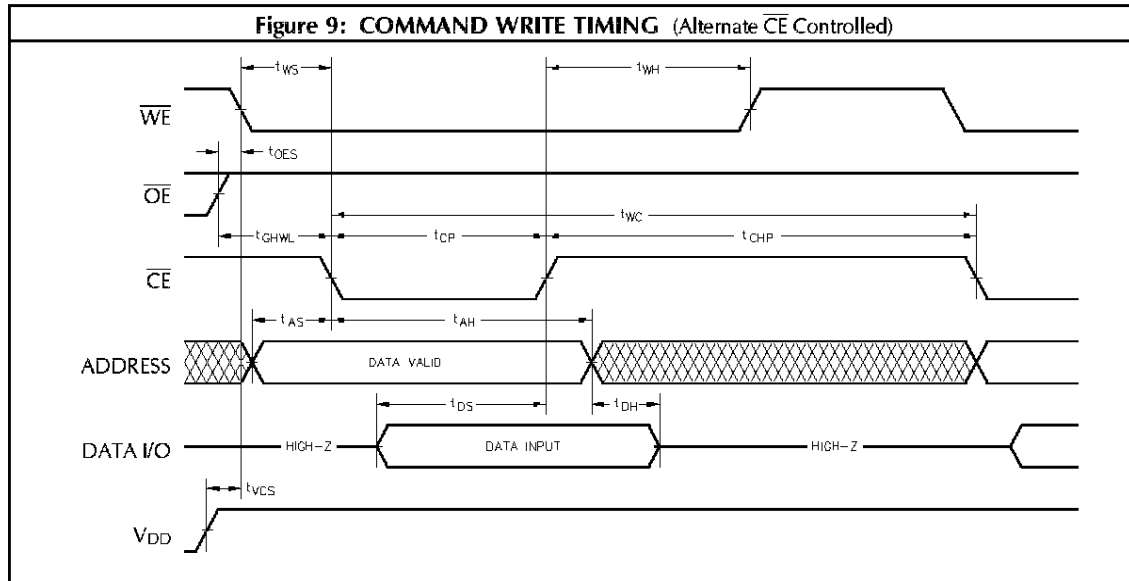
Figure 9: COMMAND WRITE TIMING (Alternate $\overline{CE}$ Controlled)

$t_{WS}$

$t_{WH}$

$\overline{WE}$

$t_{OES}$

$\overline{OE}$

$t_{WC}$

$t_{GHWL}$

$t_{CP}$

$t_{CHP}$

$\overline{CE}$

$t_{AS}$

$t_{AH}$

ADDRESS

DATA VALID

$t_{DS}$

$t_{DH}$

DATA I/O

HIGH-Z

DATA INPUT

HIGH-Z

$t_{VCS}$

$V_{DD}$